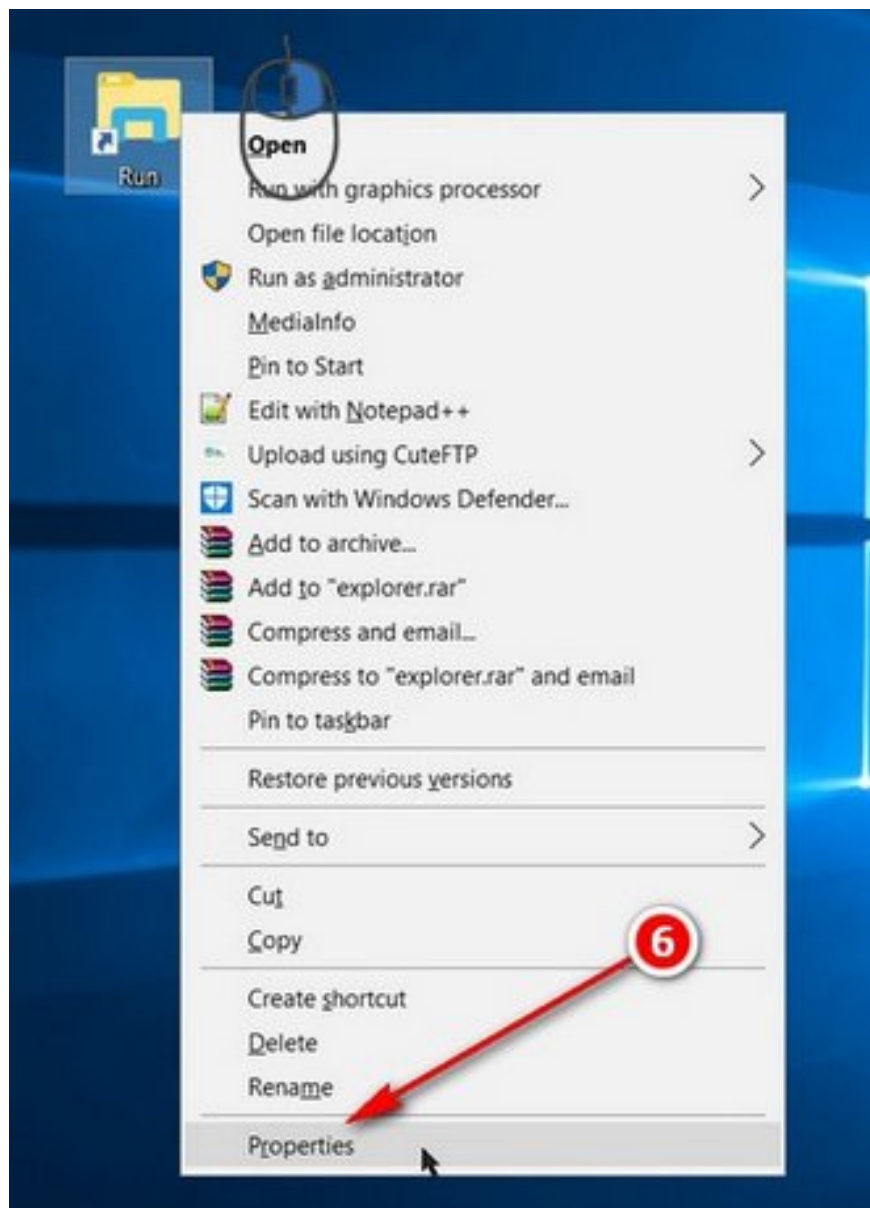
Run

Open
Run with graphics processor
Open file location
Run as administrator
MediaInfo
Pin to Start
Edit with Notepad++
Upload using CuteFTP
Scan with Windows Defender...
Add to archive...
Add to "explorer.rar"
Compress and email...
Compress to "explorer.rar" and email
Pin to taskbar

Restore previous versions

Send to

Cut
Copy

Create shortcut
Delete
Rename

Properties

6